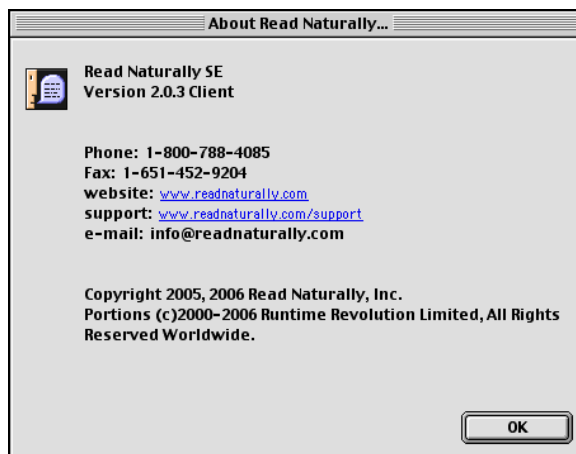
About Read Naturally...

Read Naturally SE
Version 2.0.3 Client

Phone: 1-800-788-4085
Fax: 1-651-452-9204
website: www.readnaturally.com
support: www.readnaturally.com/support
e-mail: info@readnaturally.com

Copyright 2005, 2006 Read Naturally, Inc.
Portions (c)2000-2006 Runtime Revolution Limited, All Rights Reserved Worldwide.

OK